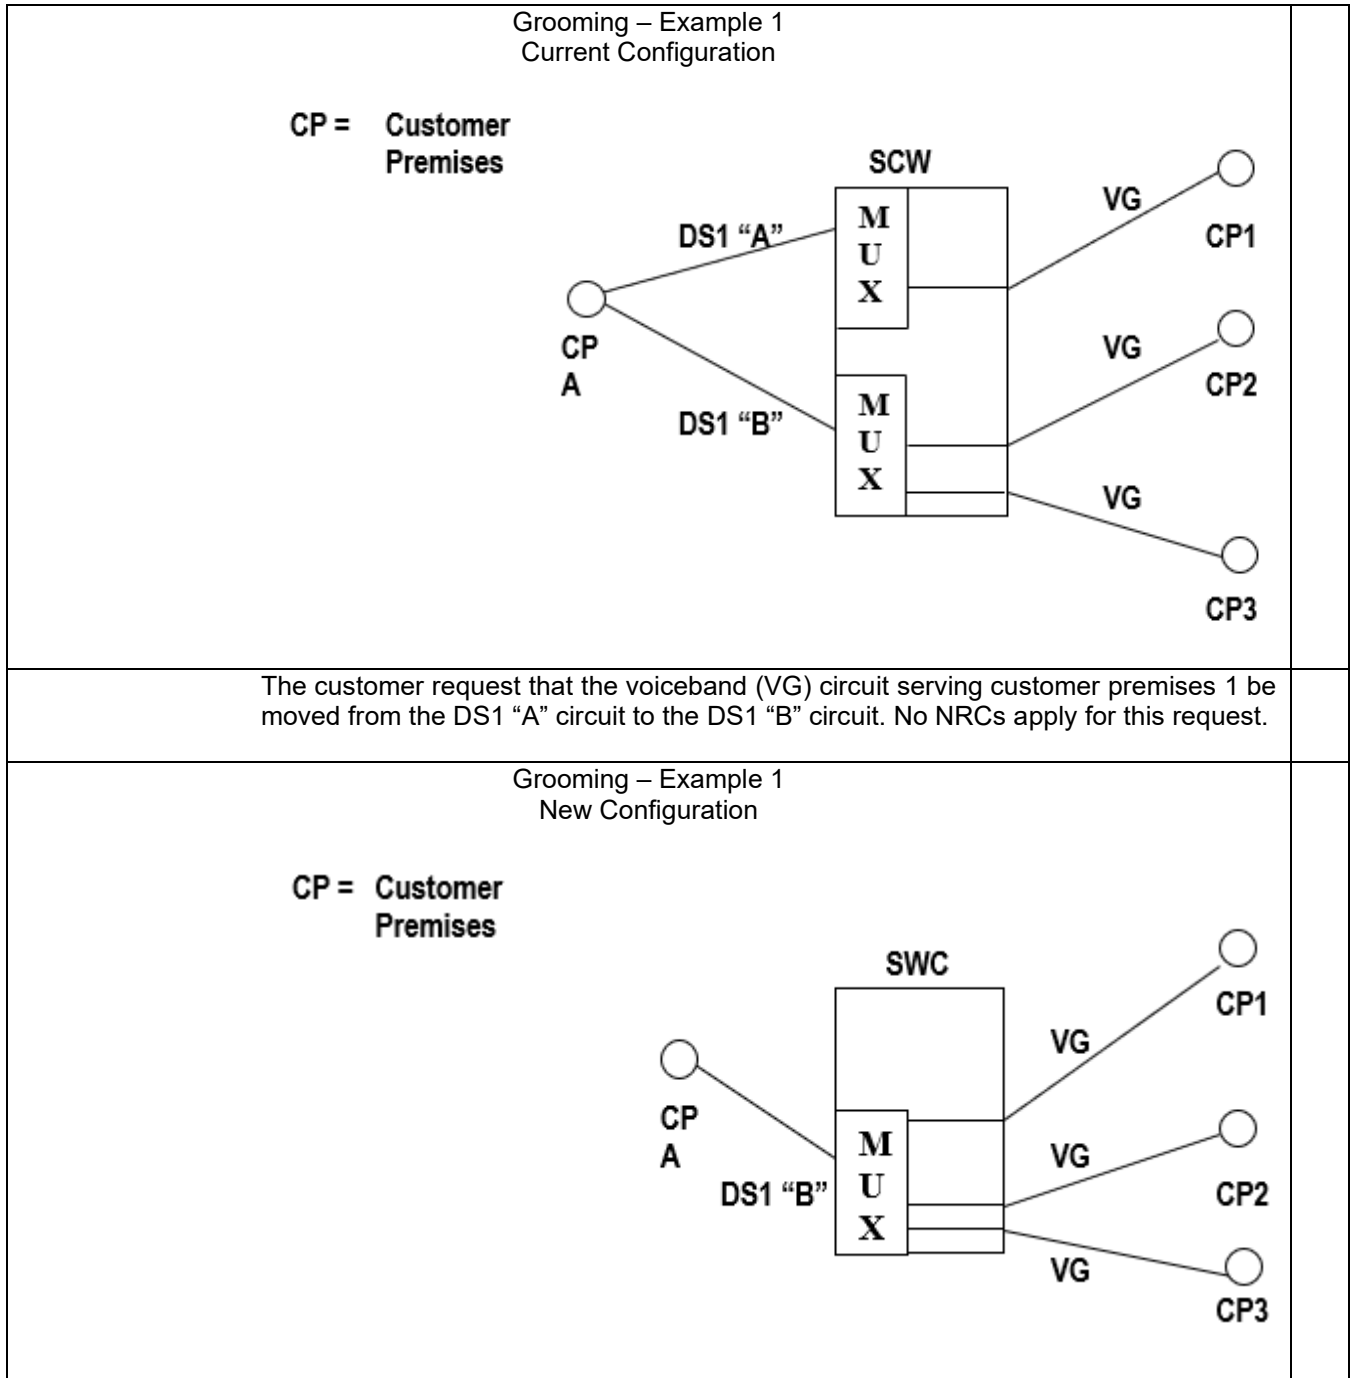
Grooming – Example 1
Current Configuration

CP = Customer Premises

SCW

M
U
X

M
U
X

DS1 “A”

DS1 “B”

CP
A

VG

CP1

VG

CP2

VG

CP3

The customer request that the voiceband (VG) circuit serving customer premises 1 be moved from the DS1 “A” circuit to the DS1 “B” circuit. No NRCs apply for this request.

Grooming – Example 1
New Configuration

CP = Customer Premises

SWC

CP1

VG

CP
A

M
U
X

DS1 “B”

VG

CP2

VG

CP3